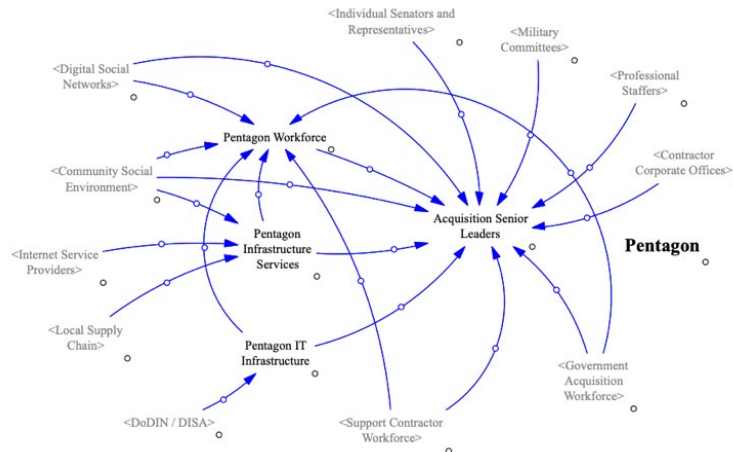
<Individual Senators and Representatives>

<Military Committees>

<Professional Staffers>

<Digital Social Networks>

Pentagon Workforce

<Contractor Corporate Offices>

<Community Social Environment>

Acquisition Senior Leaders

Pentagon Infrastructure Services

Pentagon

<Internet Service Providers>

<Local Supply Chain>

Pentagon IT Infrastructure

<Government Acquisition Workforce>

<DoDIN / DISA>

<Support Contractor Workforce>